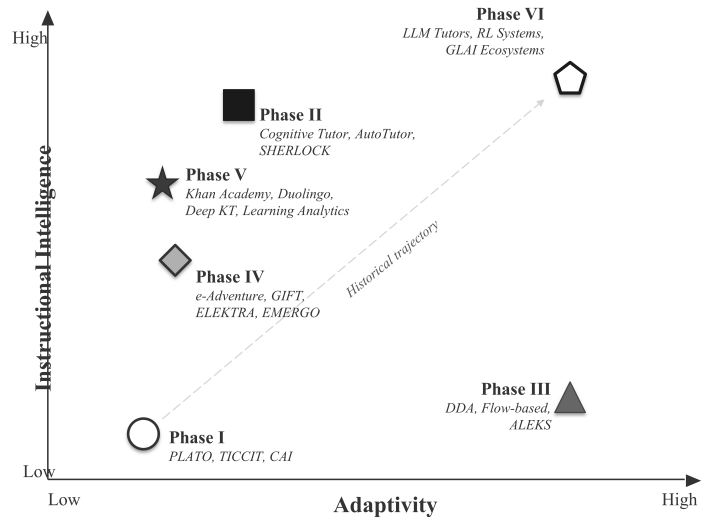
High

Instructional Intelligence

Phase VI
LLM Tutors, RL Systems, GLAI Ecosystems

Phase II
Cognitive Tutor, AutoTutor, SHERLOCK

Phase V
Khan Academy, Duolingo, Deep KT, Learning Analytics

Historical trajectory

Phase IV
e-Adventure, GIFT, ELEKTRA, EMERGO

Phase III
DDA, Flow-based, ALEKS

Phase I
PLATO, TICCIT, CAI

Low

Low

Adaptivity

High